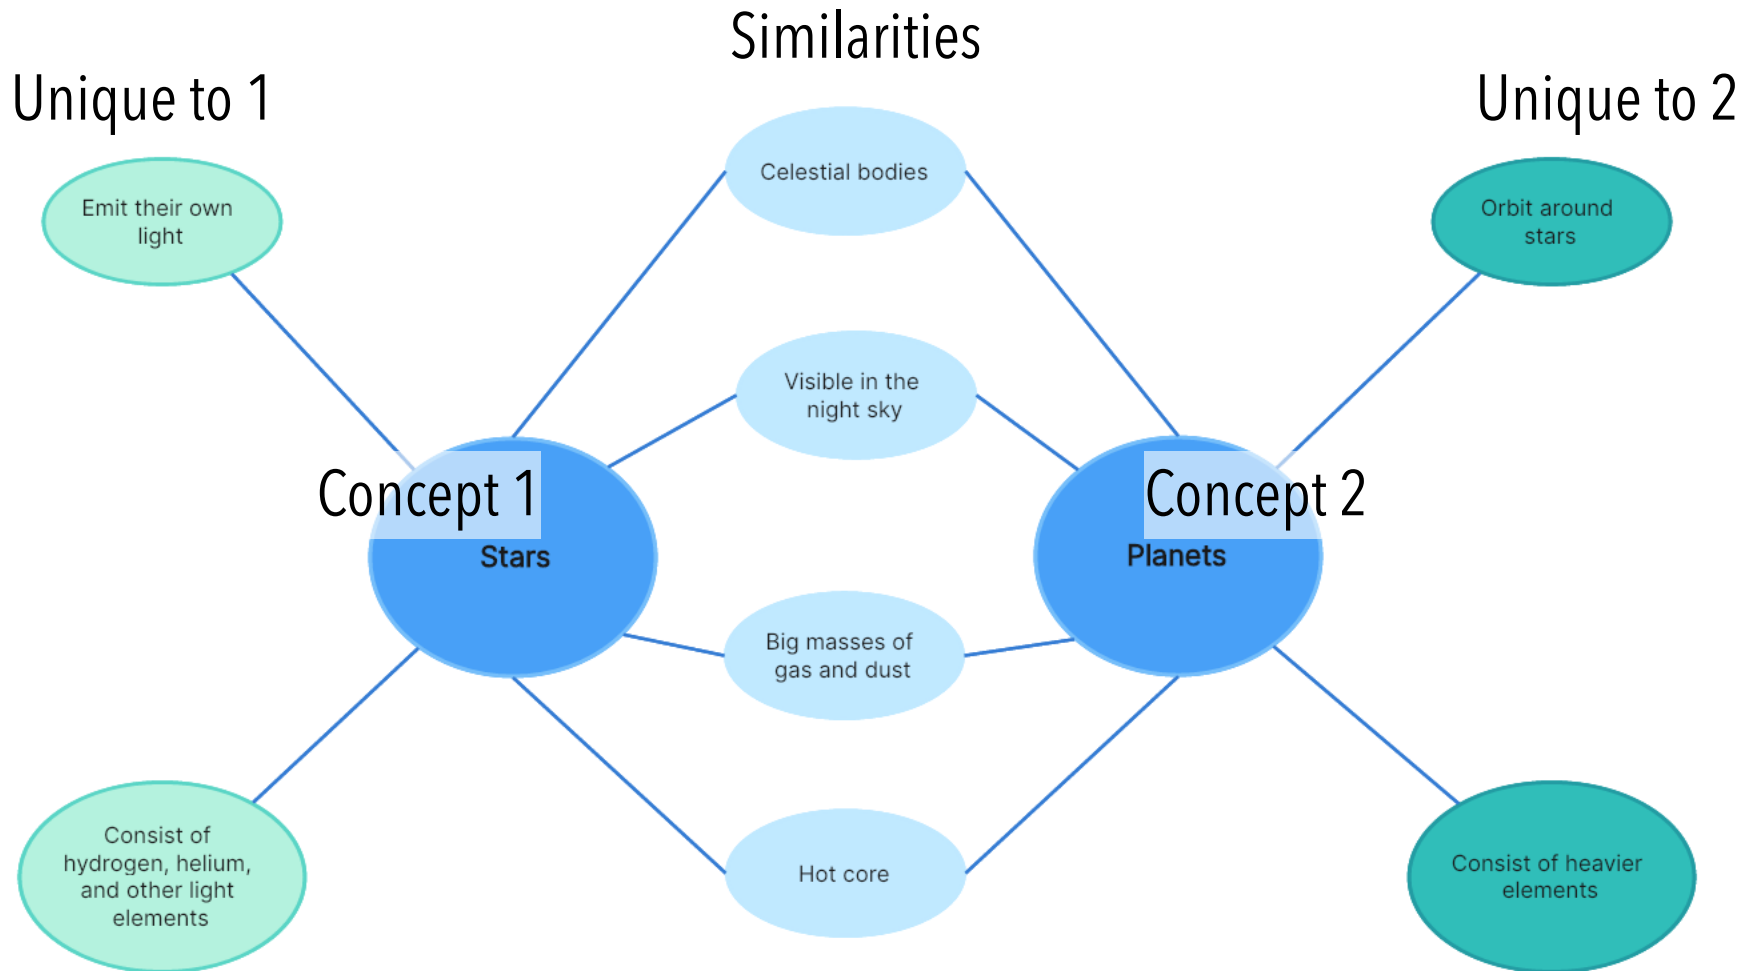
Similarities

Unique to 1

Unique to 2

Emit their own light

Celestial bodies

Orbit around stars

Visible in the night sky

Concept 1

Stars

Concept 2

Planets

Big masses of gas and dust

Consist of hydrogen, helium, and other light elements

Hot core

Consist of heavier elements